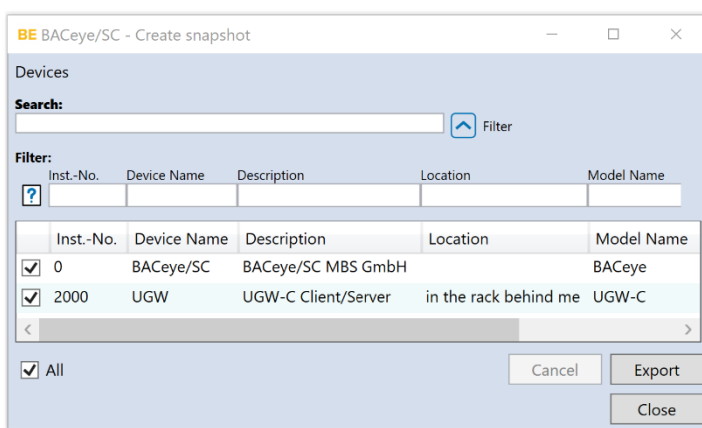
BE BACeye/SC - Create snapshot

Devices

Search:

Filter

Filter:

Inst.-No. Device Name Description Location Model Name

?

| | Inst.-No. | Device Name | Description | Location | Model Name |
|---|---|---|---|---|---|
| ✓ | 0 | BACeye/SC | BACeye/SC MBS GmbH | | BACeye |
| ✓ | 2000 | UGW | UGW-C Client/Server | in the rack behind me | UGW-C |

✓ All

Cancel

Export

Close